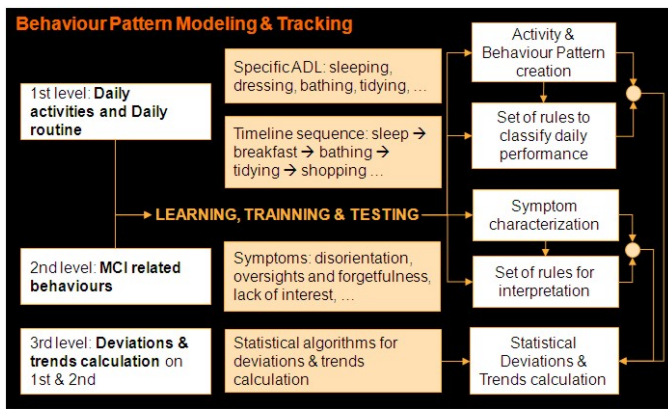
Behaviour Pattern Modeling & Tracking

1st level: Daily activities and Daily routine

Specific ADL: sleeping, dressing, bathing, tidying, …

Timeline sequence: sleep → breakfast → bathing → tidying → shopping …

Activity & Behaviour Pattern creation

Set of rules to classify daily performance

LEARNING, TRAINNING & TESTING

Symptom characterization

2nd level: MCI related behaviours

Symptoms: disorientation, oversights and forgetfulness, lack of interest, …

Set of rules for interpretation

3rd level: Deviations & trends calculation on 1st & 2nd

Statistical algorithms for deviations & trends calculation

Statistical Deviations & Trends calculation